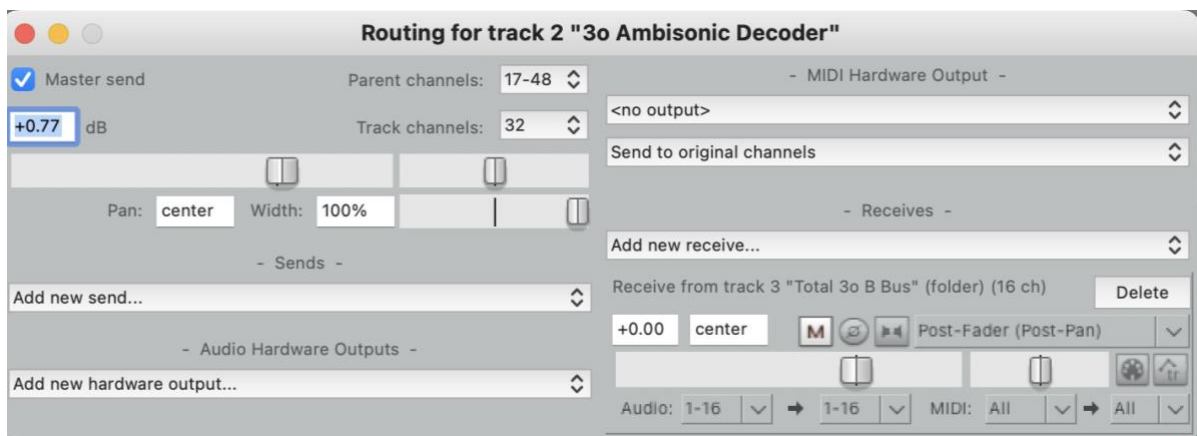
Routing for track 2 "3o Ambisonic Decoder"

Master send

Parent channels: 17-48

+0.77 dB

Track channels: 32

Pan: center Width: 100%

- Sends -

Add new send...

- Audio Hardware Outputs -

Add new hardware output...

- MIDI Hardware Output -

<no output>

Send to original channels

- Receives -

Add new receive...

Receive from track 3 "Total 3o B Bus" (folder) (16 ch)

Delete

+0.00 center M Post-Fader (Post-Pan)

Audio: 1-16 → 1-16 MIDI: All → All